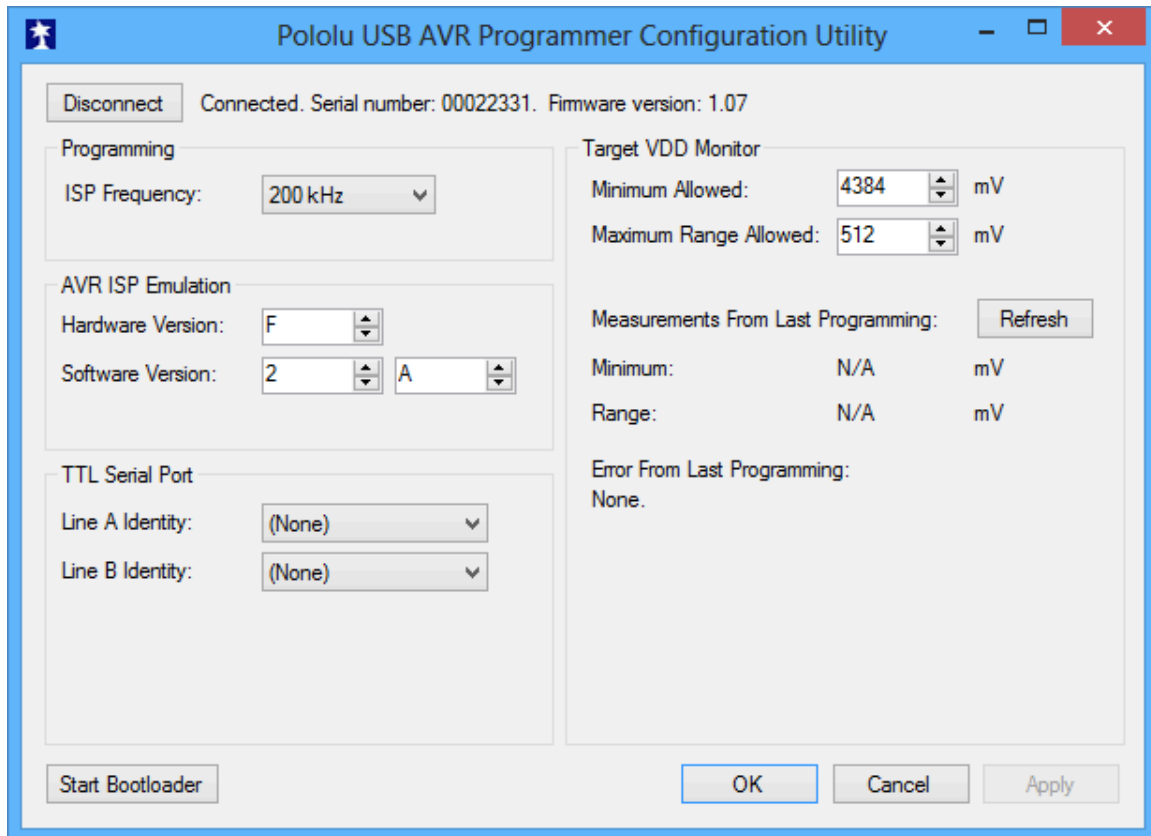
Pololu USB AVR Programmer Configuration Utility

Disconnect Connected. Serial number: 00022331. Firmware version: 1.07

Programming

ISP Frequency: 200 kHz

AVR ISP Emulation

Hardware Version: F

Software Version: 2 A

TTL Serial Port

Line A Identity: (None)

Line B Identity: (None)

Target VDD Monitor

Minimum Allowed: 4384 mV

Maximum Range Allowed: 512 mV

Measurements From Last Programming: Refresh

Minimum: N/A mV

Range: N/A mV

Error From Last Programming:
None.

Start Bootloader

OK Cancel Apply